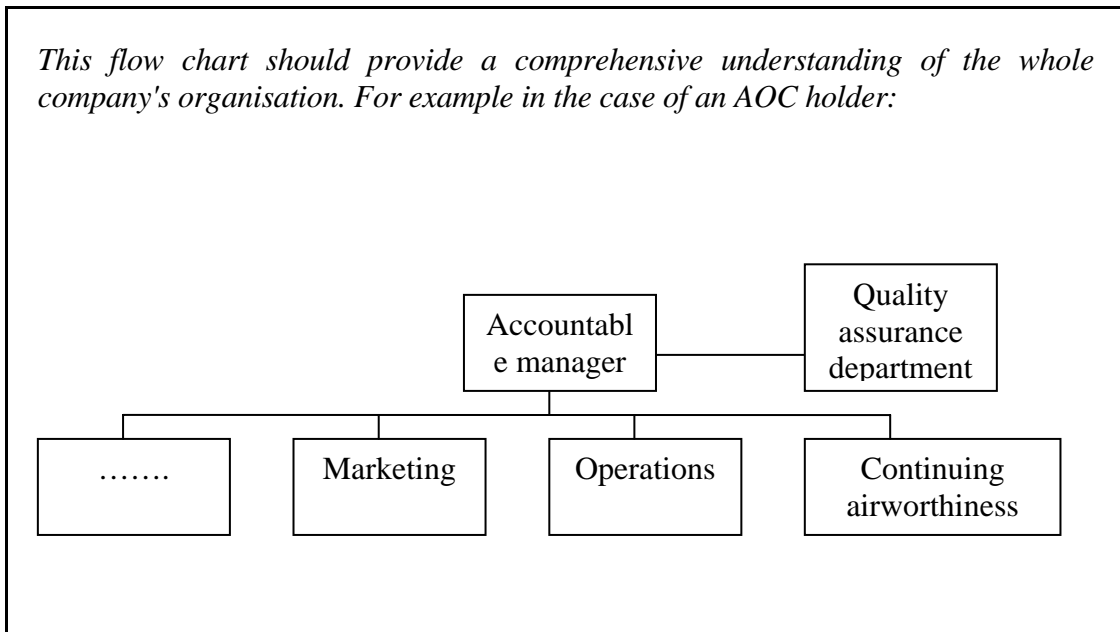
*This flow chart should provide a comprehensive understanding of the whole company's organisation. For example in the case of an AOC holder:*

Accountable manager

Quality assurance department

…….

Marketing

Operations

Continuing airworthiness